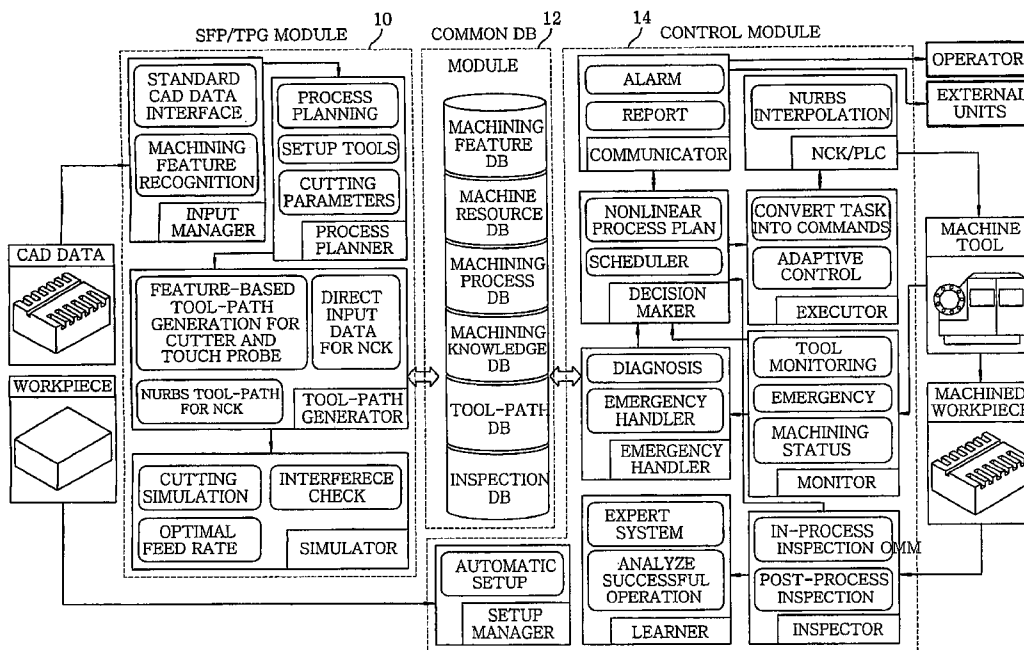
SFP/TPG MODULE 10
COMMON DB 12
14 CONTROL MODULE

STANDARD CAD DATA INTERFACE
MACHINING FEATURE RECOGNITION
INPUT MANAGER
PROCESS PLANNING
SETUP TOOLS
CUTTING PARAMETERS
PROCESS PLANNER

CAD DATA
WORKPIECE

FEATURE-BASED TOOL-PATH GENERATION FOR CUTTER AND TOUCH PROBE
DIRECT INPUT DATA FOR NCK
NURBS TOOL-PATH FOR NCK
TOOL-PATH GENERATOR

CUTTING SIMULATION
INTERFERECE CHECK
OPTIMAL FEED RATE
SIMULATOR

MODULE
MACHINING FEATURE DB
MACHINE RESOURCE DB
MACHINING PROCESS DB
MACHINING KNOWLEDGE DB
TOOL-PATH DB
INSPECTION DB

AUTOMATIC SETUP
SETUP MANAGER

ALARM
REPORT
COMMUNICATOR
NURBS INTERPOLATION
NCK/PLC
OPERATOR
EXTERNAL UNITS

NONLINEAR PROCESS PLAN
SCHEDULER
DECISION MAKER
CONVERT TASK INTO COMMANDS
ADAPTIVE CONTROL
EXECUTOR
MACHINE TOOL

DIAGNOSIS
EMERGENCY HANDLER
EMERGENCY HANDLER
TOOL MONITORING
EMERGENCY
MACHINING STATUS
MONITOR
MACHINED WORKPIECE

EXPERT SYSTEM
ANALYZE SUCCESSFUL OPERATION
LEARNER
IN-PROCESS INSPECTION OMM
POST-PROCESS INSPECTION
INSPECTOR